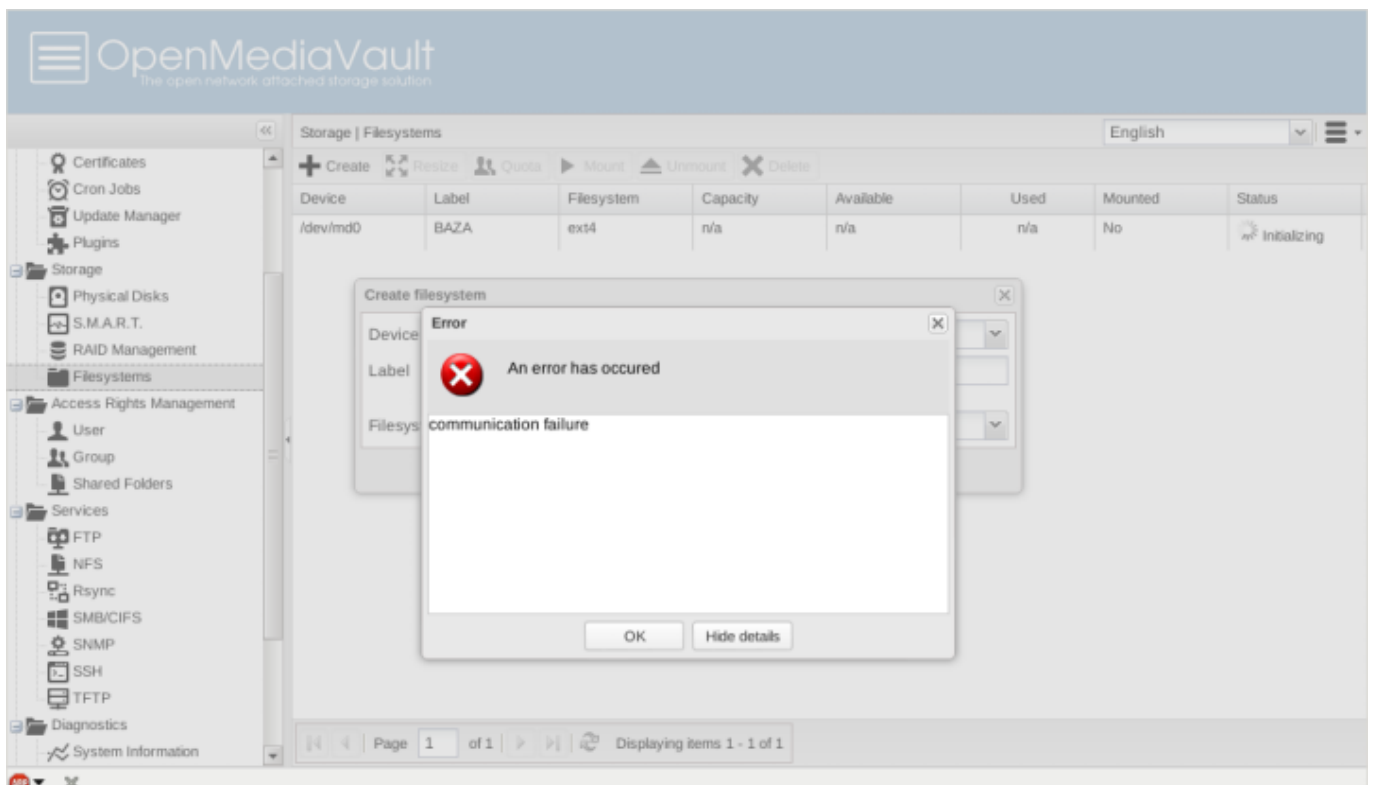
OpenMediaVault
The open network attached storage solution

Certificates
Cron Jobs
Update Manager
Plugins
Storage
Physical Disks
S.M.A.R.T.
RAID Management
Filesystems
Access Rights Management
User
Group
Shared Folders
Services
FTP
NFS
Rsync
SMB/CIFS
SNMP
SSH
TFTP
Diagnostics
System Information

Storage | Filesystems
English

Create Resize Quota Mount Unmount Delete

| Device | Label | Filesystem | Capacity | Available | Used | Mounted | Status |
|---|---|---|---|---|---|---|---|
| /dev/md0 | BAZA | ext4 | n/a | n/a | n/a | No | Initializing |

Create filesystem
Device
Label
Filesys

Error
An error has occured
communication failure
OK Hide details

Page 1 of 1 Displaying items 1 - 1 of 1